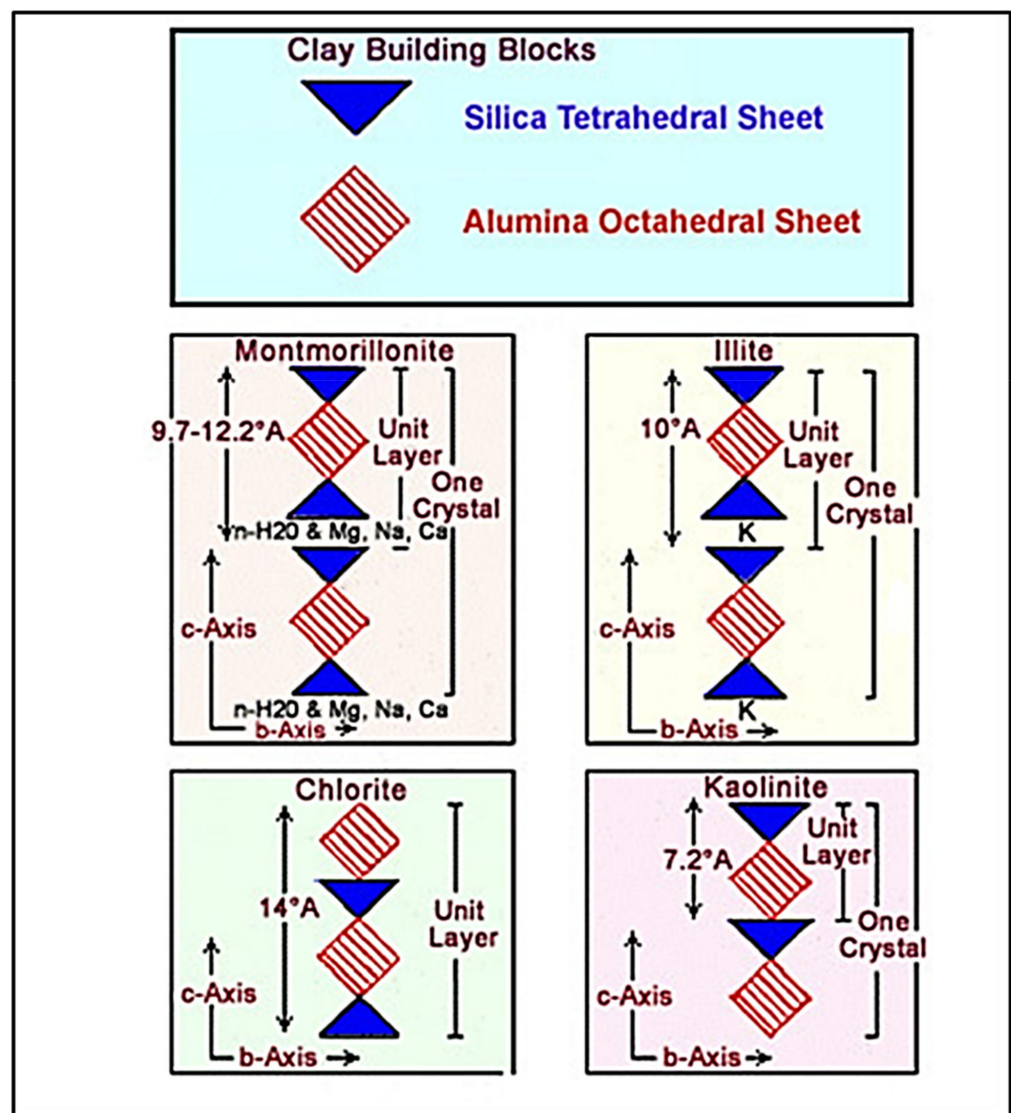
Clay Building Blocks

Silica Tetrahedral Sheet

Alumina Octahedral Sheet

Montmorillonite

9.7-12.2°A

Unit Layer

One Crystal

n-H20 & Mg, Na, Ca

c-Axis

n-H20 & Mg, Na, Ca

b-Axis

Illite

10°A

Unit Layer

One Crystal

K

c-Axis

K

b-Axis

Chlorite

14°A

Unit Layer

c-Axis

b-Axis

Kaolinite

7.2°A

Unit Layer

One Crystal

c-Axis

b-Axis